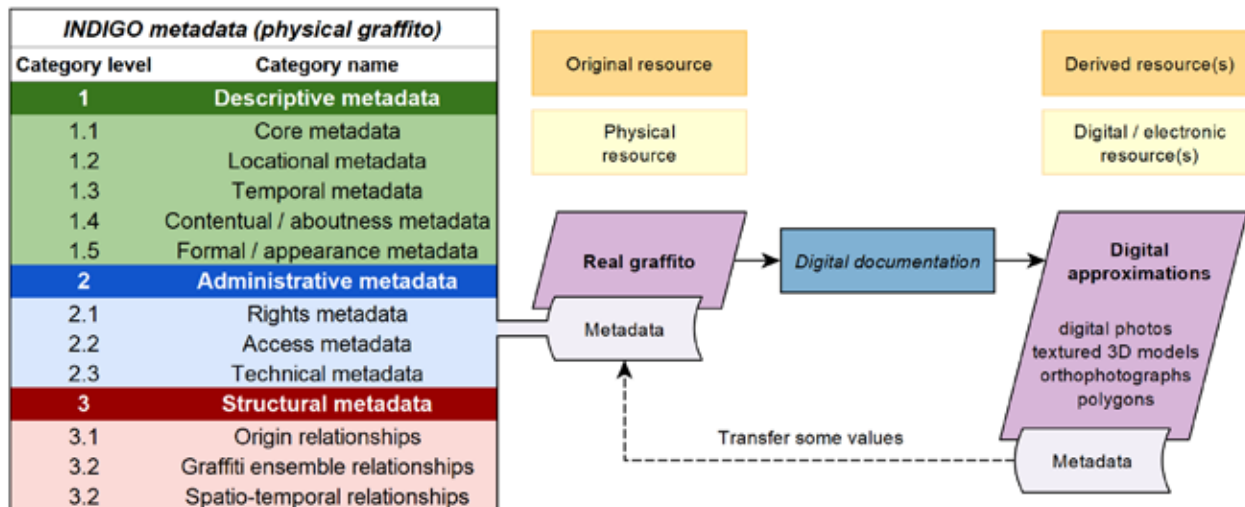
*INDIGO metadata (physical graffito)*

| Category level | Category name |
|---|---|
| 1 | Descriptive metadata |
| 1.1 | Core metadata |
| 1.2 | Locational metadata |
| 1.3 | Temporal metadata |
| 1.4 | Contentual / aboutness metadata |
| 1.5 | Formal / appearance metadata |
| 2 | Administrative metadata |
| 2.1 | Rights metadata |
| 2.2 | Access metadata |
| 2.3 | Technical metadata |
| 3 | Structural metadata |
| 3.1 | Origin relationships |
| 3.2 | Graffiti ensemble relationships |
| 3.2 | Spatio-temporal relationships |

Original resource

Physical resource

Derived resource(s)

Digital / electronic resource(s)

Real graffito

Metadata

Digital documentation

Digital approximations

digital photos
textured 3D models
orthophotographs
polygons

Metadata

Transfer some values